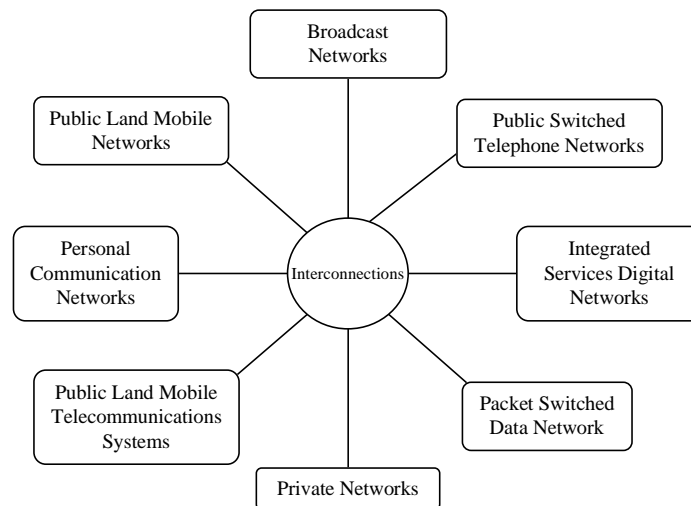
Broadcast Networks

Public Land Mobile Networks

Public Switched Telephone Networks

Personal Communication Networks

Interconnections

Integrated Services Digital Networks

Public Land Mobile Telecommunications Systems

Packet Switched Data Network

Private Networks